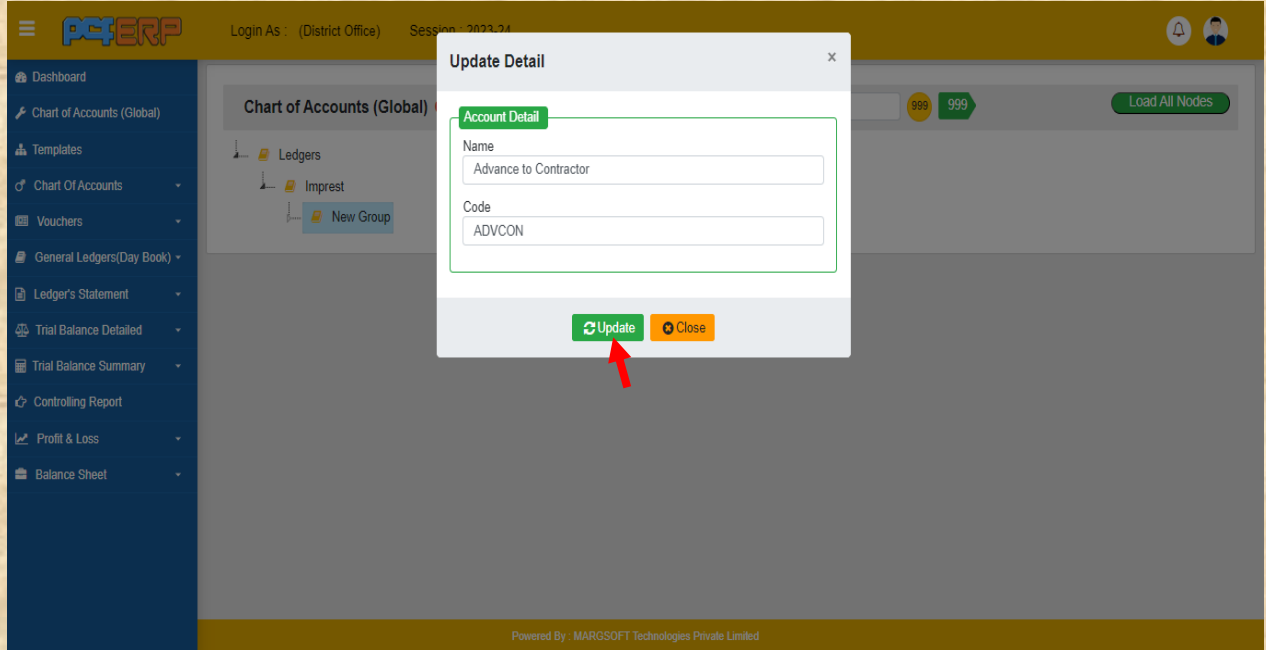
PCFERP

Login As : (District Office) Session : 2023-24

Dashboard
Chart of Accounts (Global)
Templates
Chart Of Accounts
Vouchers
General Ledgers(Day Book)
Ledger's Statement
Trial Balance Detailed
Trial Balance Summary
Controlling Report
Profit & Loss
Balance Sheet

Chart of Accounts (Global)

999 999

Load All Nodes

Ledgers
Imprest
New Group

Update Detail

×

Account Detail

Name

Advance to Contractor

Code

ADVCON

Update Close

Powered By : MARGSOFT Technologies Private Limited